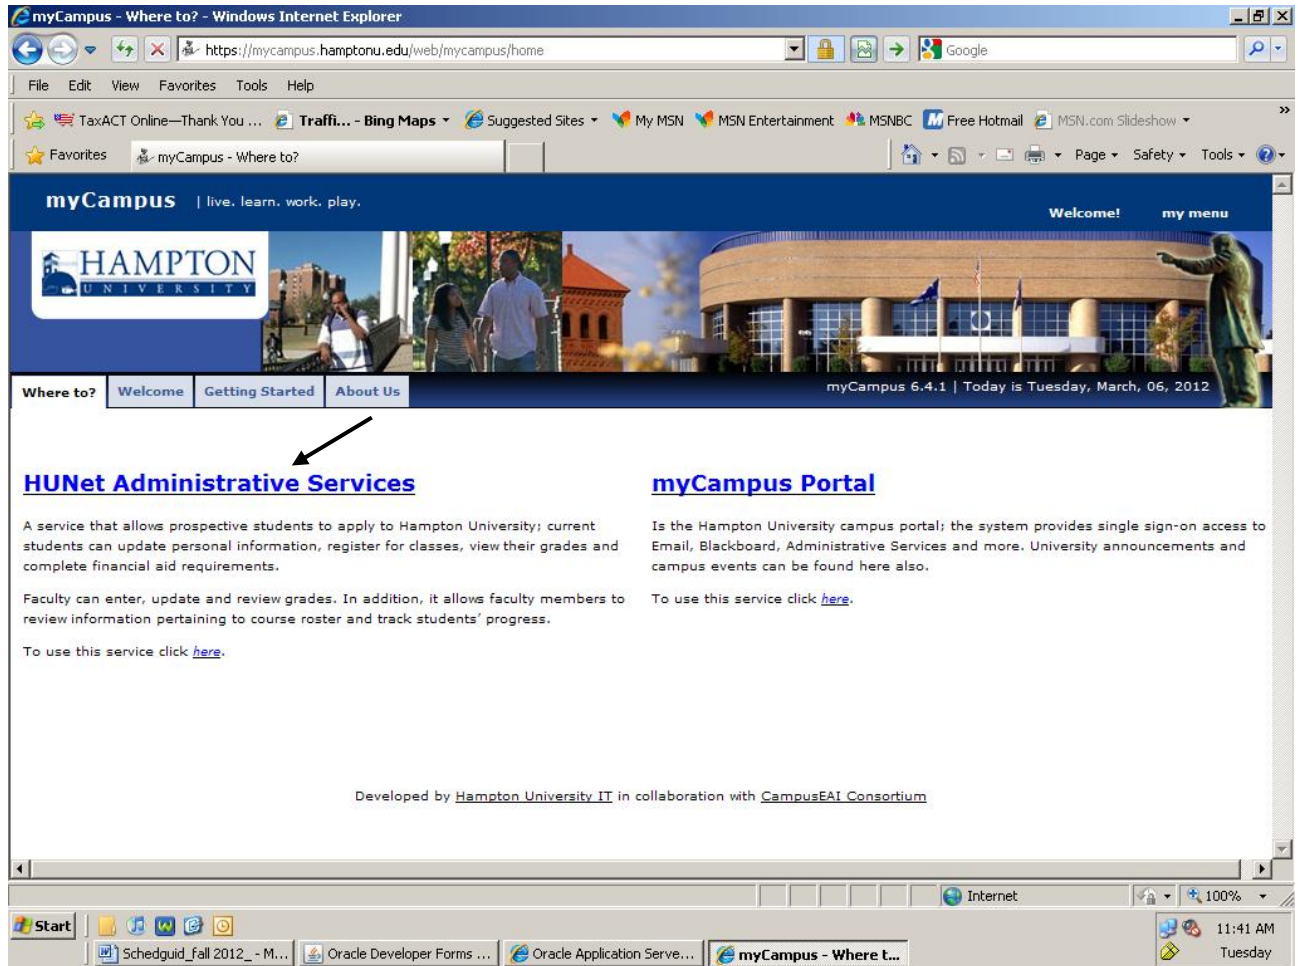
myCampus - Where to? - Windows Internet Explorer

https://mycampus.hamptonu.edu/web/mycampus/home

Google

File Edit View Favorites Tools Help

TaxACT Online—Thank You ... Traffi... - Bing Maps Suggested Sites My MSN MSN Entertainment MSNBC Free Hotmail MSN.com Slideshow

Favorites myCampus - Where to?

Page Safety Tools

myCampus | live. learn. work. play.

Welcome! my menu

HAMPTON UNIVERSITY

Where to? Welcome Getting Started About Us

myCampus 6.4.1 | Today is Tuesday, March, 06, 2012

HUNet Administrative Services

A service that allows prospective students to apply to Hampton University; current students can update personal information, register for classes, view their grades and complete financial aid requirements.

Faculty can enter, update and review grades. In addition, it allows faculty members to review information pertaining to course roster and track students' progress.

To use this service click here.

myCampus Portal

Is the Hampton University campus portal; the system provides single sign-on access to Email, Blackboard, Administrative Services and more. University announcements and campus events can be found here also.

To use this service click here.

Developed by Hampton University IT in collaboration with CampusEAI Consortium

Internet 100%

Start

Schedguid_fall 2012_ - M... Oracle Developer Forms ... Oracle Application Serve... myCampus - Where t...

11:41 AM Tuesday